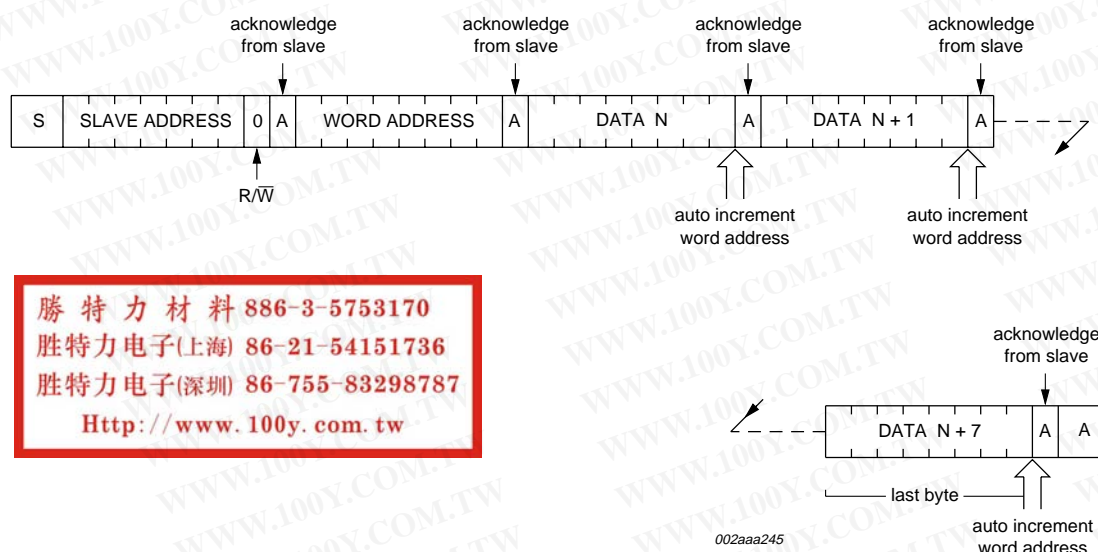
acknowledge from slave

acknowledge from slave

acknowledge from slave

acknowledge from slave

| S | SLAVE ADDRESS | 0 | A | WORD ADDRESS | A | DATA N | A | DATA N + 1 | A |
|---|---|---|---|---|---|---|---|---|---|

$R/\overline{W}$

auto increment word address

auto increment word address

勝 特 力 材 料 886-3-5753170
胜特力电子(上海) 86-21-54151736
胜特力电子(深圳) 86-755-83298787
Http://www.100y.com.tw

acknowledge from slave

| DATA N + 7 | A | A |
|---|---|---|

last byte

auto increment word address

002aaa245

WWW.100Y.COM.TW